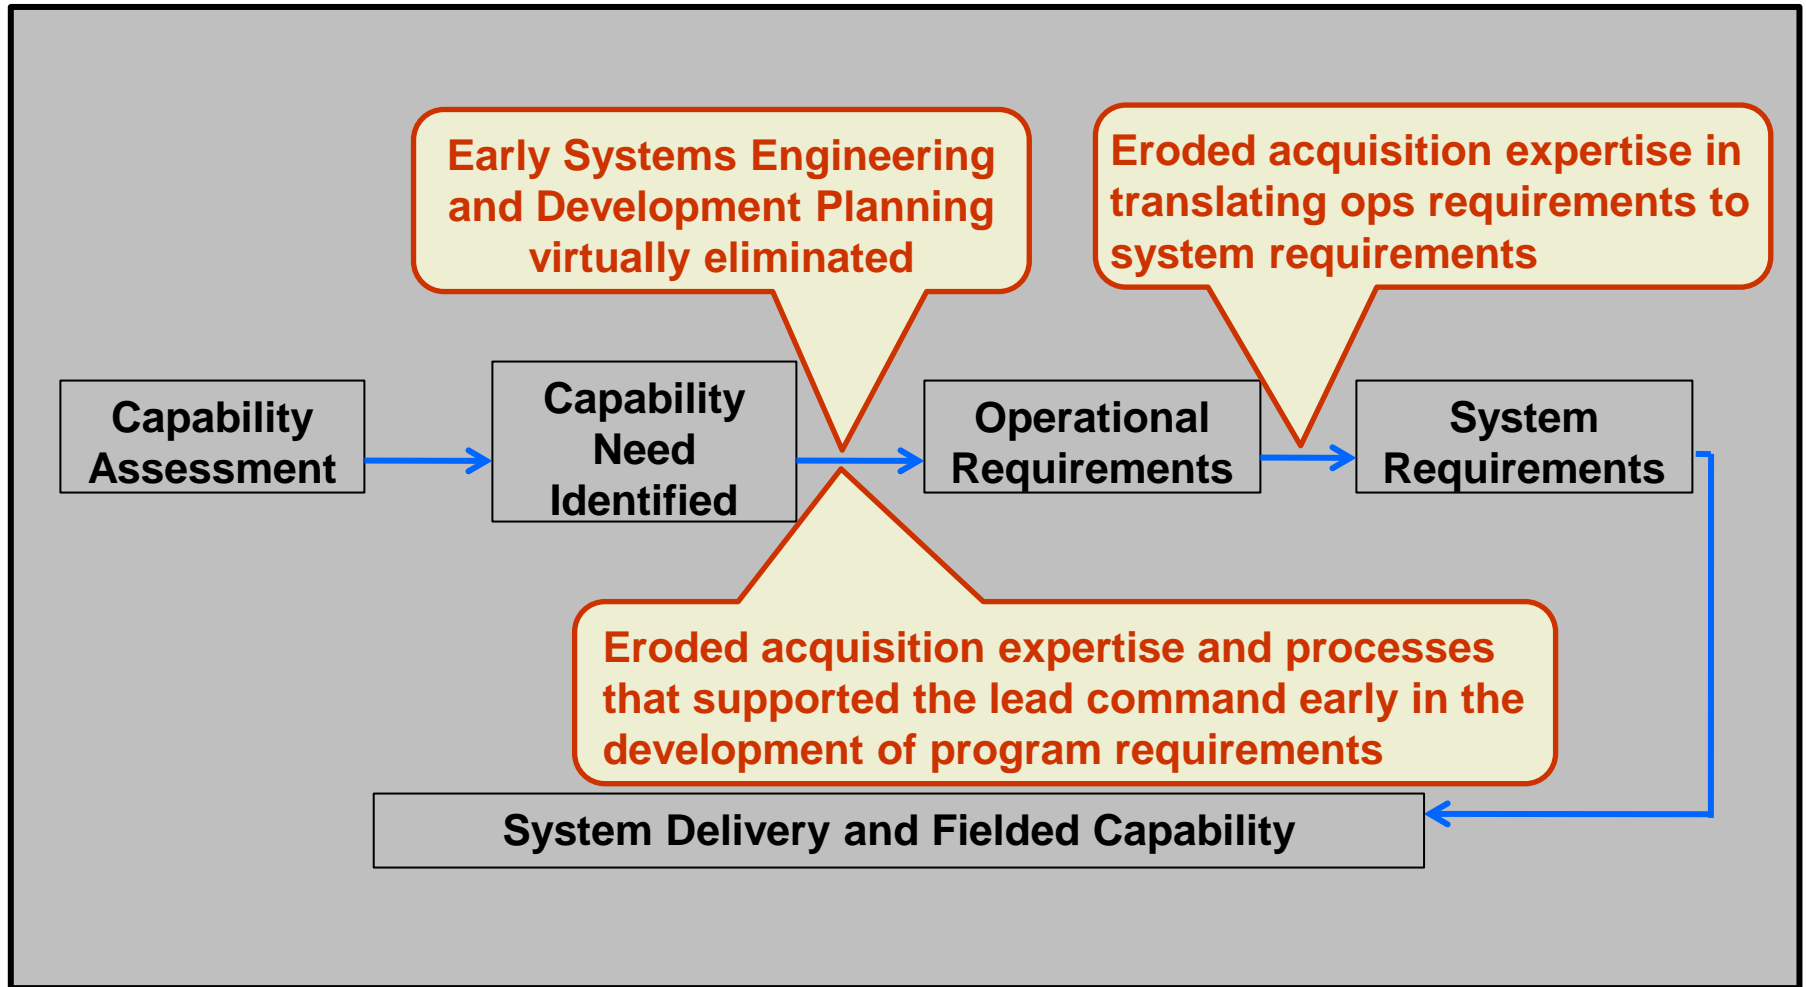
Early Systems Engineering and Development Planning virtually eliminated

Eroded acquisition expertise in translating ops requirements to system requirements

Capability Assessment

Capability Need Identified

Operational Requirements

System Requirements

Eroded acquisition expertise and processes that supported the lead command early in the development of program requirements

System Delivery and Fielded Capability